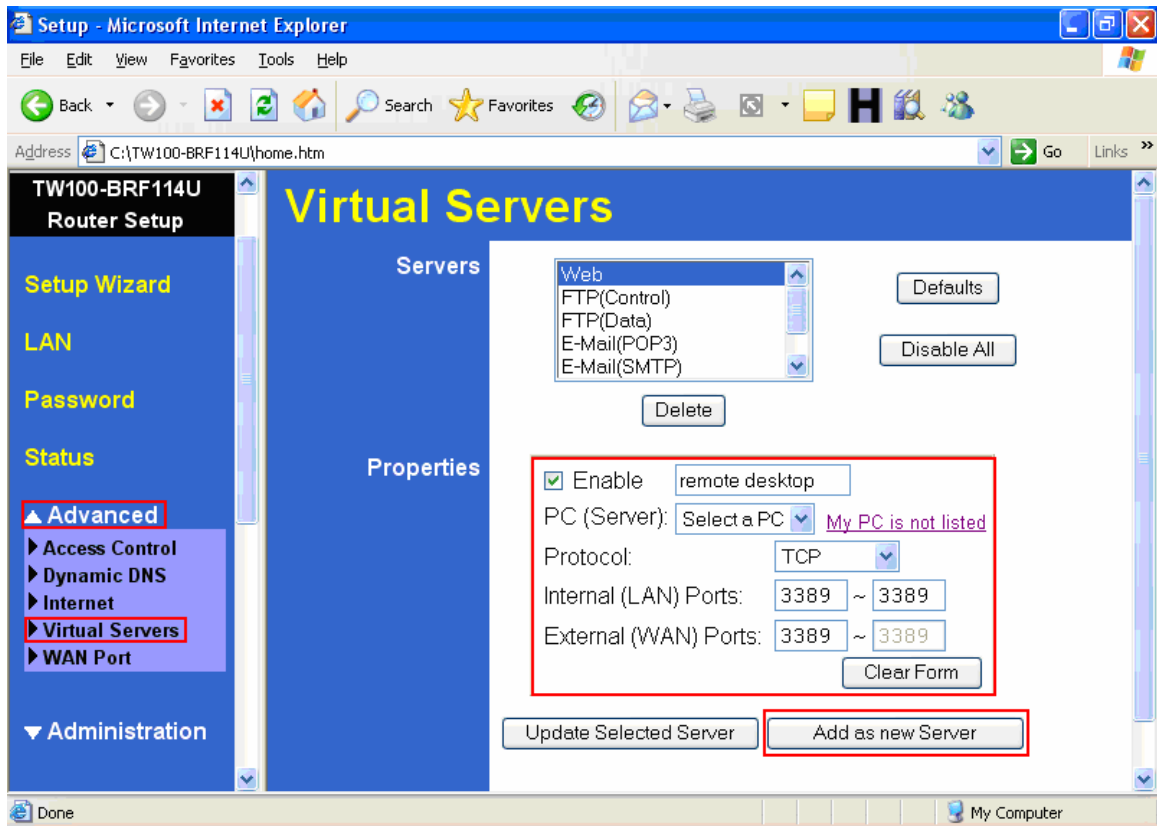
Setup - Microsoft Internet Explorer

File Edit View Favorites Tools Help

Back Search Favorites

Address C:\TW100-BRF114U\home.htm Go Links

TW100-BRF114U
Router Setup

Setup Wizard

LAN

Password

Status

▲ Advanced
▶ Access Control
▶ Dynamic DNS
▶ Internet
▶ Virtual Servers
▶ WAN Port

▼ Administration

Virtual Servers

Servers

Web
FTP(Control)
FTP(Data)
E-Mail(POP3)
E-Mail(SMTP)

Defaults

Disable All

Delete

Properties

☑ Enable remote desktop

PC (Server): Select a PC My PC is not listed

Protocol: TCP

Internal (LAN) Ports: 3389 ~ 3389

External (WAN) Ports: 3389 ~ 3389

Clear Form

Update Selected Server

Add as new Server

Done

My Computer